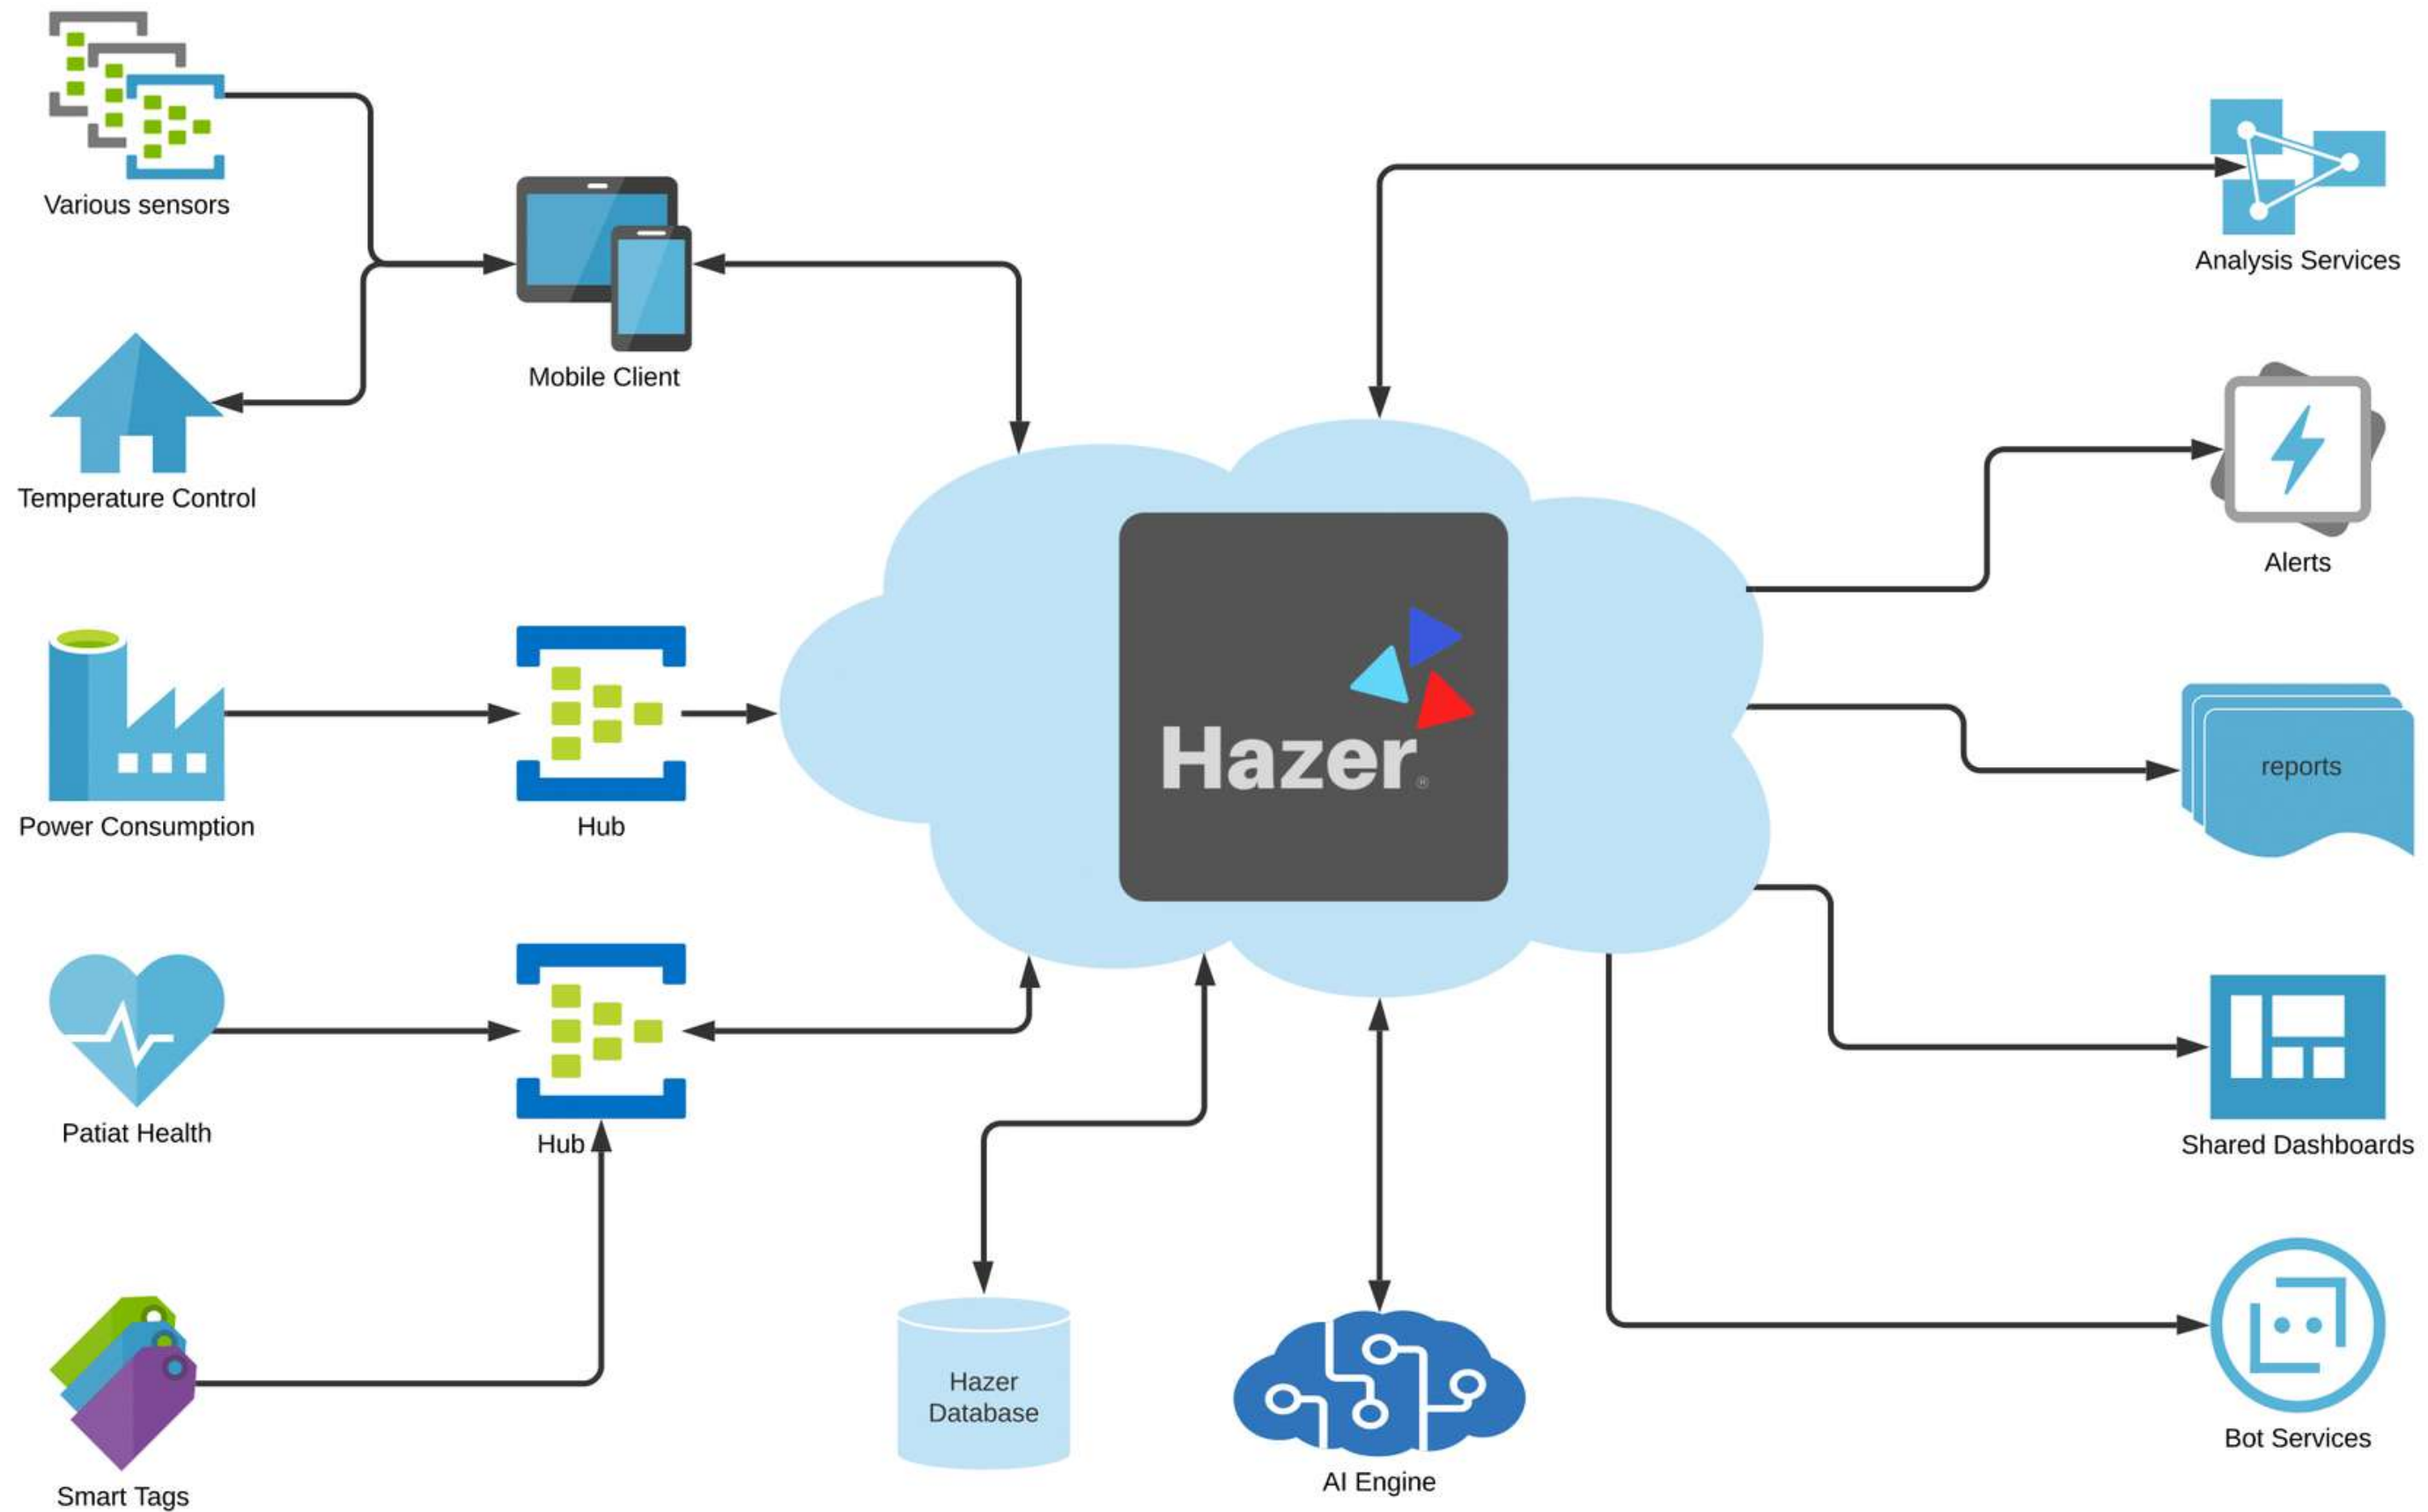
Various sensors

Mobile Client

Temperature Control

Analysis Services

Alerts

Power Consumption

Hub

Hazer

reports

Patiat Health

Hub

Shared Dashboards

Smart Tags

Hazer Database

AI Engine

Bot Services